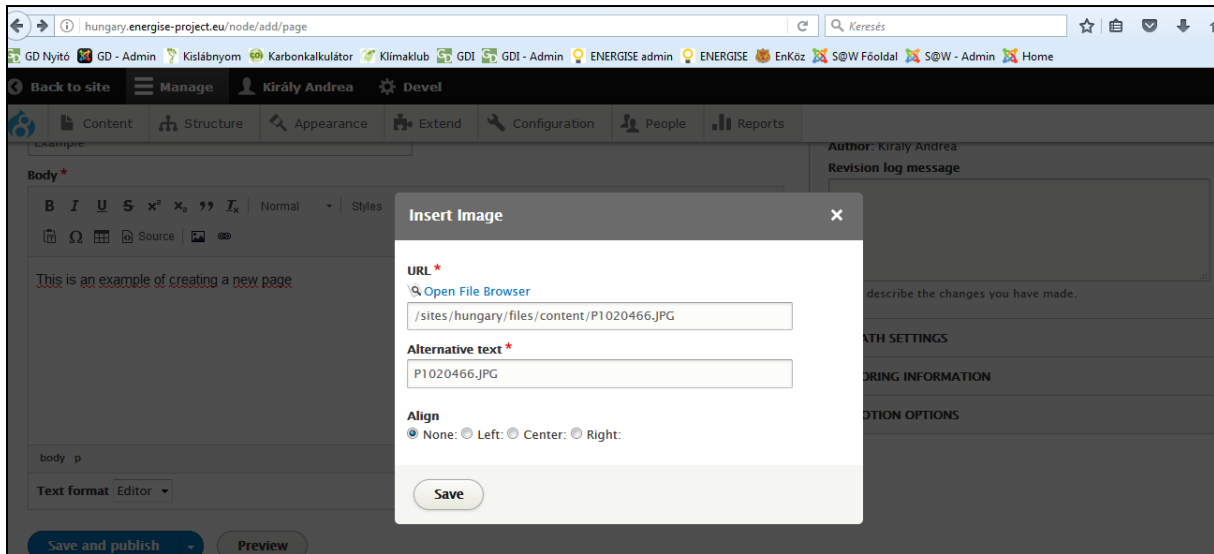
hungary.energise-project.eu/node/add/page

Keresés

GD Nyitó GD - Admin Kislábnyom Karbonkalkulátor Klímaklub GDI GDI - Admin ENERGISE admin ENERGISE EnKöz S@W Főoldal S@W - Admin Home

Back to site Manage Király Andrea Devel

Content Structure Appearance Extend Configuration People Reports

Example

Body *

B I U S $x^2$ $x_2$ ,, $I_x$ Normal Styles

Source

This is an example of creating a new page

body p

Text format Editor

Save and publish Preview

Author: Király Andrea

Revision log message

describe the changes you have made.

ATH SETTINGS

ORING INFORMATION

OTION OPTIONS

Insert Image

URL *

Open File Browser

/sites/hungary/files/content/P1020466.JPG

Alternative text *

P1020466.JPG

Align

None: Left: Center: Right:

Save